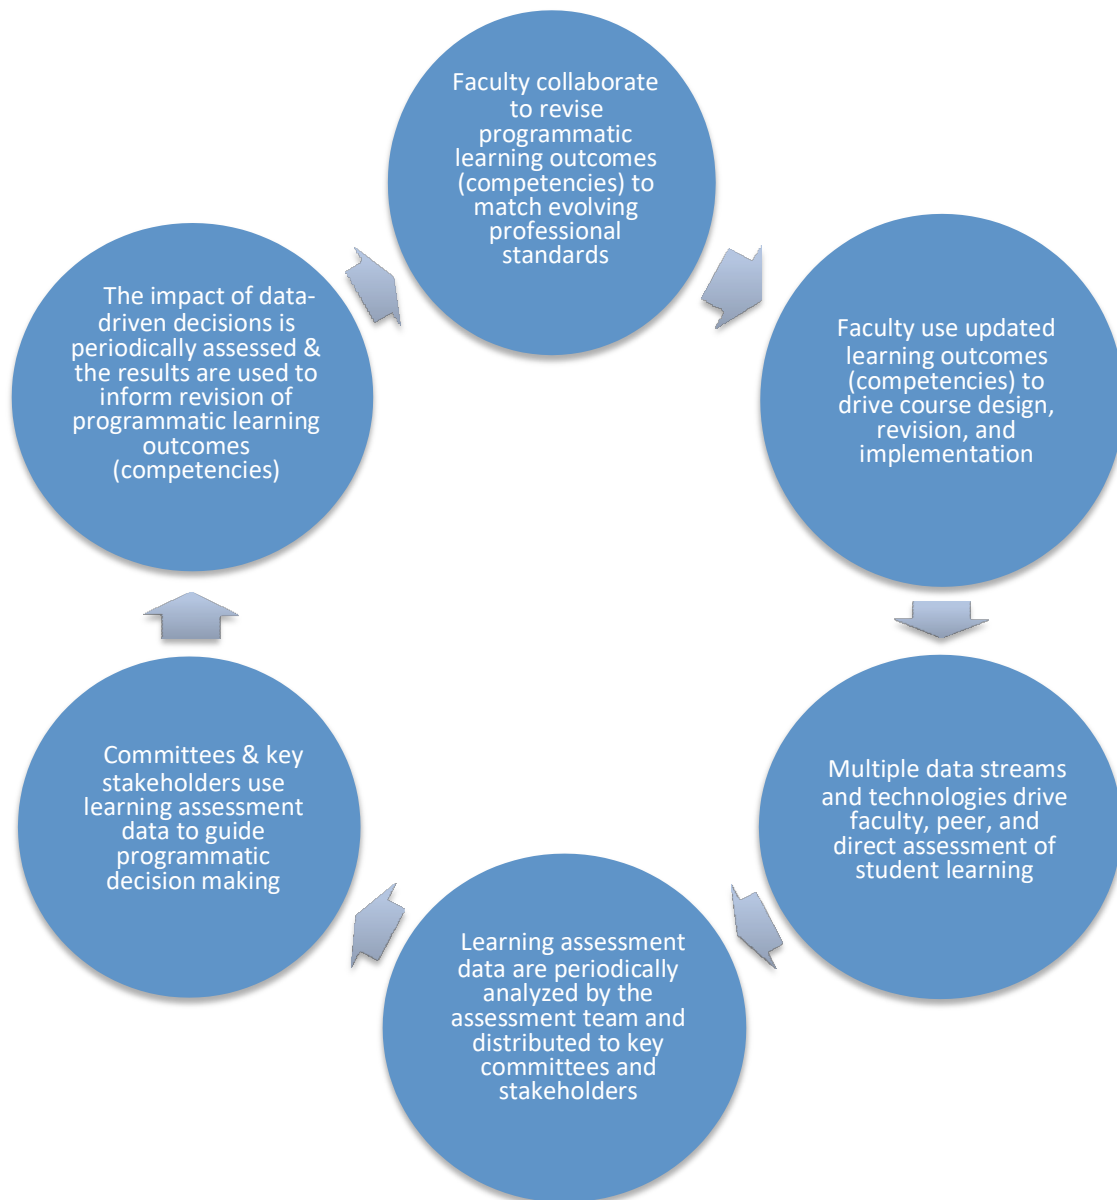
Faculty collaborate to revise programmatic learning outcomes (competencies) to match evolving professional standards

Faculty use updated learning outcomes (competencies) to drive course design, revision, and implementation

Multiple data streams and technologies drive faculty, peer, and direct assessment of student learning

Learning assessment data are periodically analyzed by the assessment team and distributed to key committees and stakeholders

Committees & key stakeholders use learning assessment data to guide programmatic decision making

The impact of data-driven decisions is periodically assessed & the results are used to inform revision of programmatic learning outcomes (competencies)